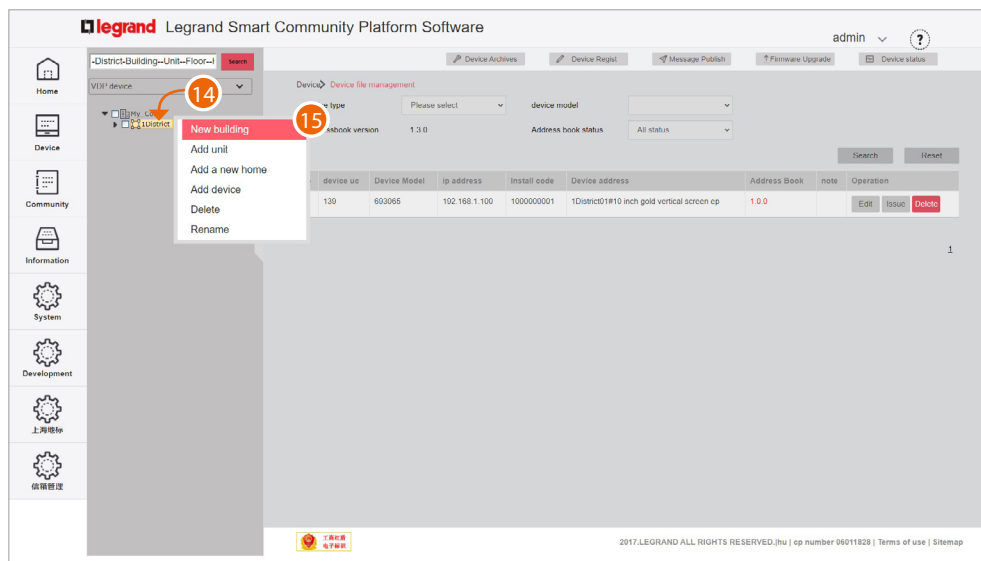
legrand Legrand Smart Community Platform Software

admin ?

Home
Device
Community
Information
System
Development
上海微标
信箱管理

-District-Building--Unit--Floor--I Search

VDP device

My_C
1District

14

New building
Add unit
Add a new home
Add device
Delete
Rename

15

Device Archives | Device Regist | Message Publish | Firmware Upgrade | Device status

Device > Device file management

e type Please select device model

ssbook version 1.3.0 Address book status All status

Search Reset

| | device uc | Device Model | ip address | Install code | Device address | Address Book | note | Operation |
|---|---|---|---|---|---|---|---|---|
| | 139 | 693065 | 192.168.1.100 | 1000000001 | 1District01#10 inch gold vertical screen cp | 1.0.0 | | Edit Issue Delete |

1

工商红盾 电子标识

2017.LEGRAND ALL RIGHTS RESERVED.|hu | cp number 06011828 | Terms of use | Sitemap